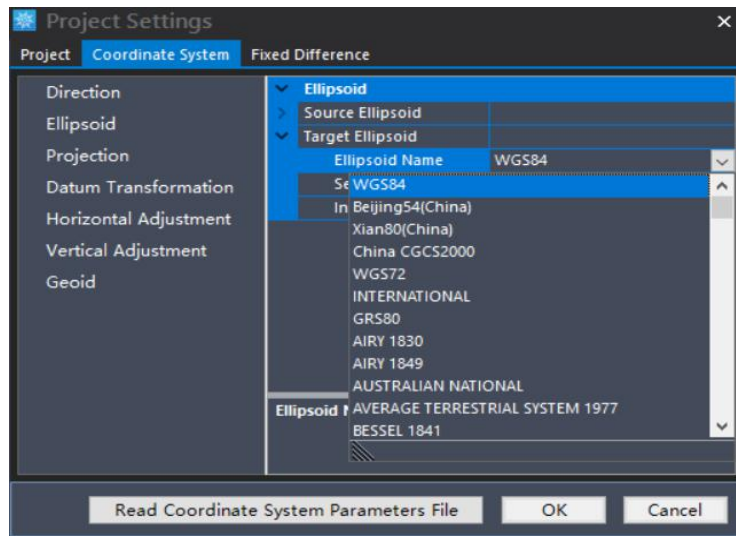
Project Settings
×
Project Coordinate System Fixed Difference

Direction
Ellipsoid
Projection
Datum Transformation
Horizontal Adjustment
Vertical Adjustment
Geoid

Ellipsoid
Source Ellipsoid
Target Ellipsoid
Ellipsoid Name WGS84
Se
In
WGS84
Beijing54(China)
Xian80(China)
China CGCS2000
WGS72
INTERNATIONAL
GRS80
AIRY 1830
AIRY 1849
AUSTRALIAN NATIONAL
AVERAGE TERRESTRIAL SYSTEM 1977
BESSEL 1841
Ellipsoid N

Read Coordinate System Parameters File
OK
Cancel